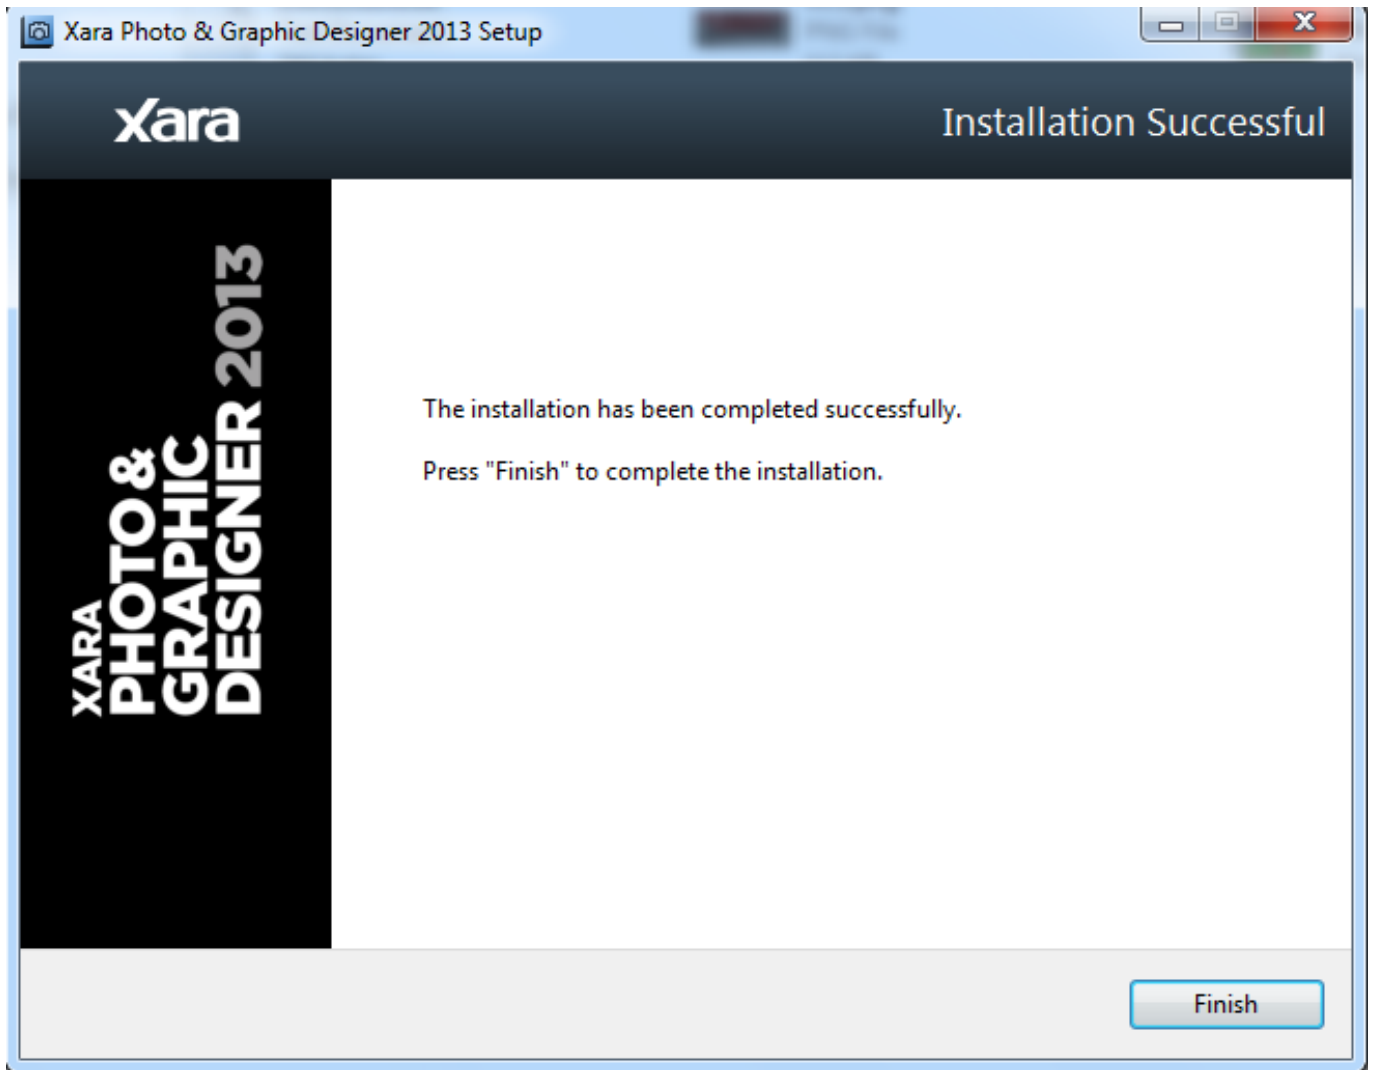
Xara Photo & Graphic Designer 2013 Setup

xara

Installation Successful

XARA
PHOTO &
GRAPHIC
DESIGNER 2013

The installation has been completed successfully.

Press "Finish" to complete the installation.

Finish